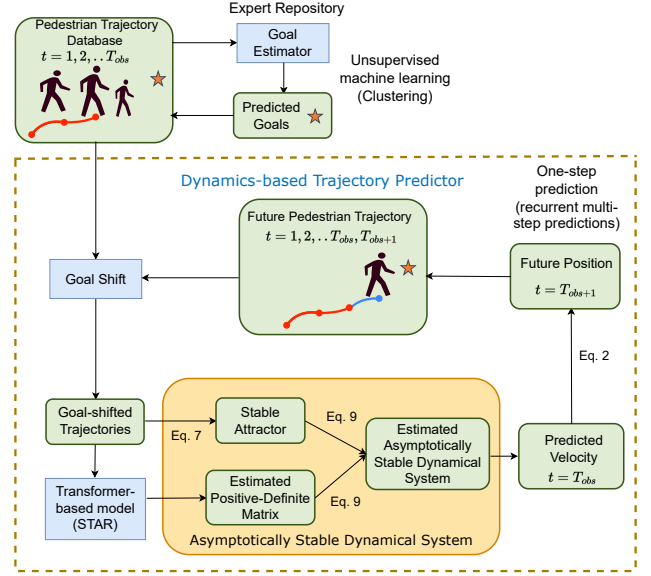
Pedestrian Trajectory Database
$t = 1, 2, ..T_{obs}$

Expert Repository

Goal Estimator

Unsupervised machine learning (Clustering)

Predicted Goals

Dynamics-based Trajectory Predictor

One-step prediction (recurrent multi-step predictions)

Future Pedestrian Trajectory
$t = 1, 2, ..T_{obs}, T_{obs+1}$

Goal Shift

Future Position
$t = T_{obs+1}$

Eq. 2

Goal-shifted Trajectories

Eq. 7

Stable Attractor

Eq. 9

Estimated Asymptotically Stable Dynamical System

Predicted Velocity
$t = T_{obs}$

Transformer-based model (STAR)

Estimated Positive-Definite Matrix

Eq. 9

Asymptotically Stable Dynamical System